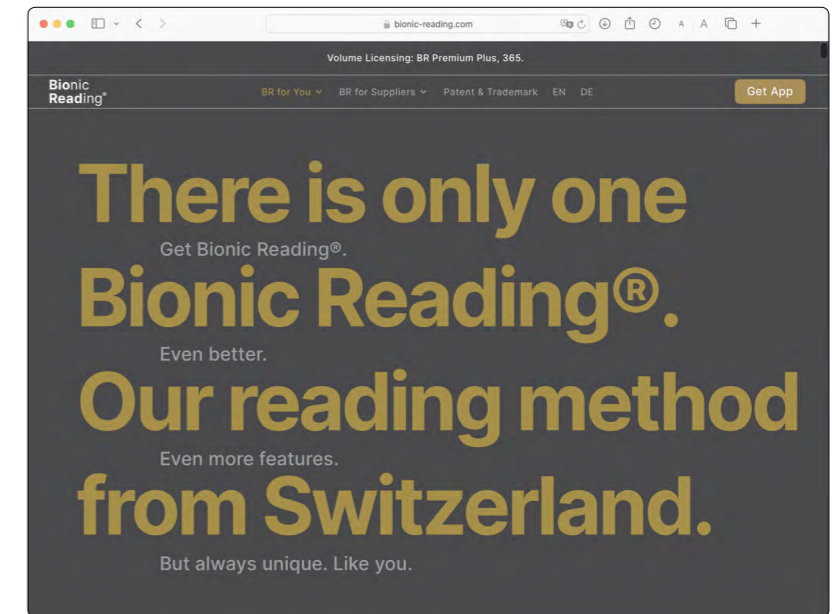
bionic-reading.com

A A

Volume Licensing: BR Premium Plus, 365.

Bionic Reading®

BR for You
BR for Suppliers
Patent & Trademark
EN
DE

Get App

There is only one

Get Bionic Reading®.

Bionic Reading®.

Even better.

Our reading method

Even more features.

from Switzerland.

But always unique. Like you.